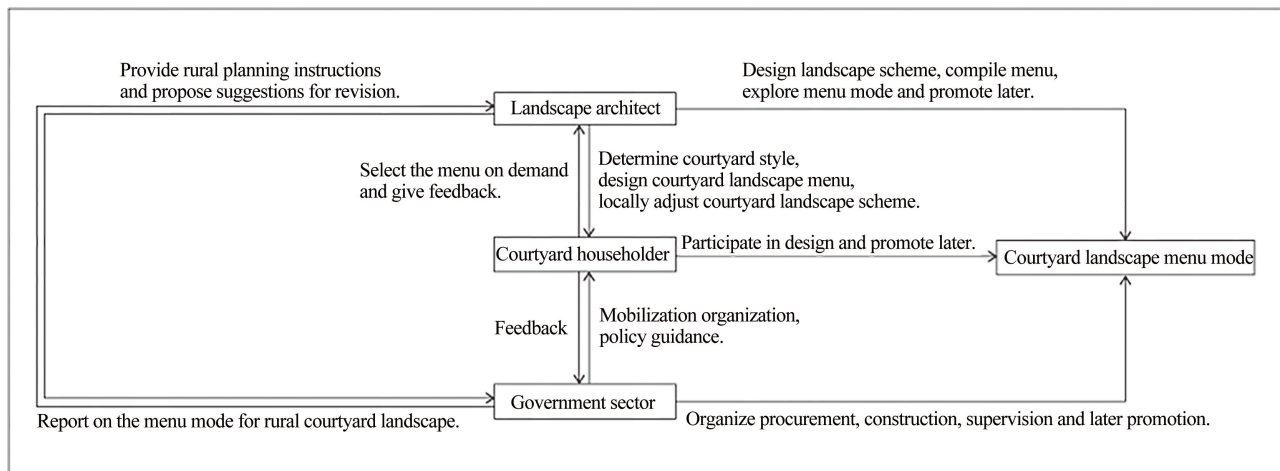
Provide rural planning instructions and propose suggestions for revision.

Landscape architect

Design landscape scheme, compile menu, explore menu mode and promote later.

Select the menu on demand and give feedback.

Determine courtyard style, design courtyard landscape menu, locally adjust courtyard landscape scheme.

Courtyard householder

Participate in design and promote later.

Courtyard landscape menu mode

Feedback

Mobilization organization, policy guidance.

Government sector

Report on the menu mode for rural courtyard landscape.

Organize procurement, construction, supervision and later promotion.